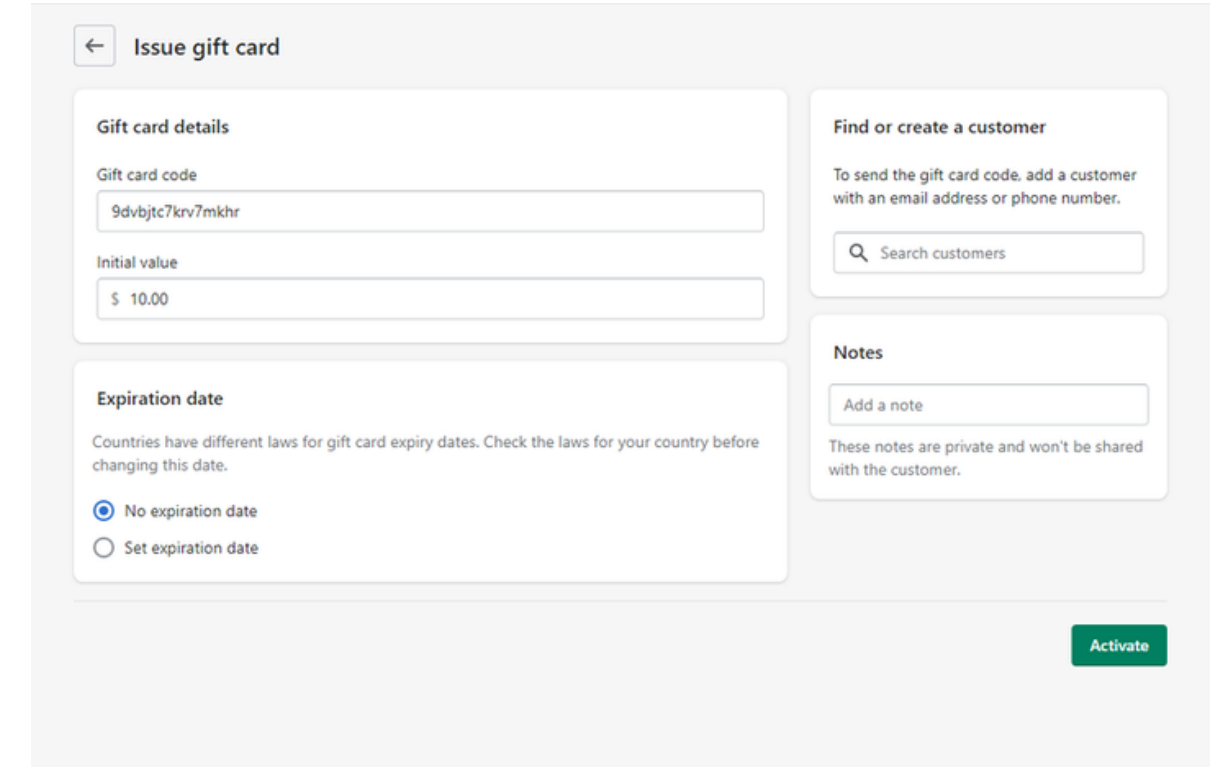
Issue gift card

Gift card details

Gift card code

9dvbjtc7krv7mkhr

Initial value

$ 10.00

Expiration date

Countries have different laws for gift card expiry dates. Check the laws for your country before changing this date.

No expiration date

Set expiration date

Find or create a customer

To send the gift card code, add a customer with an email address or phone number.

Search customers

Notes

Add a note

These notes are private and won't be shared with the customer.

Activate